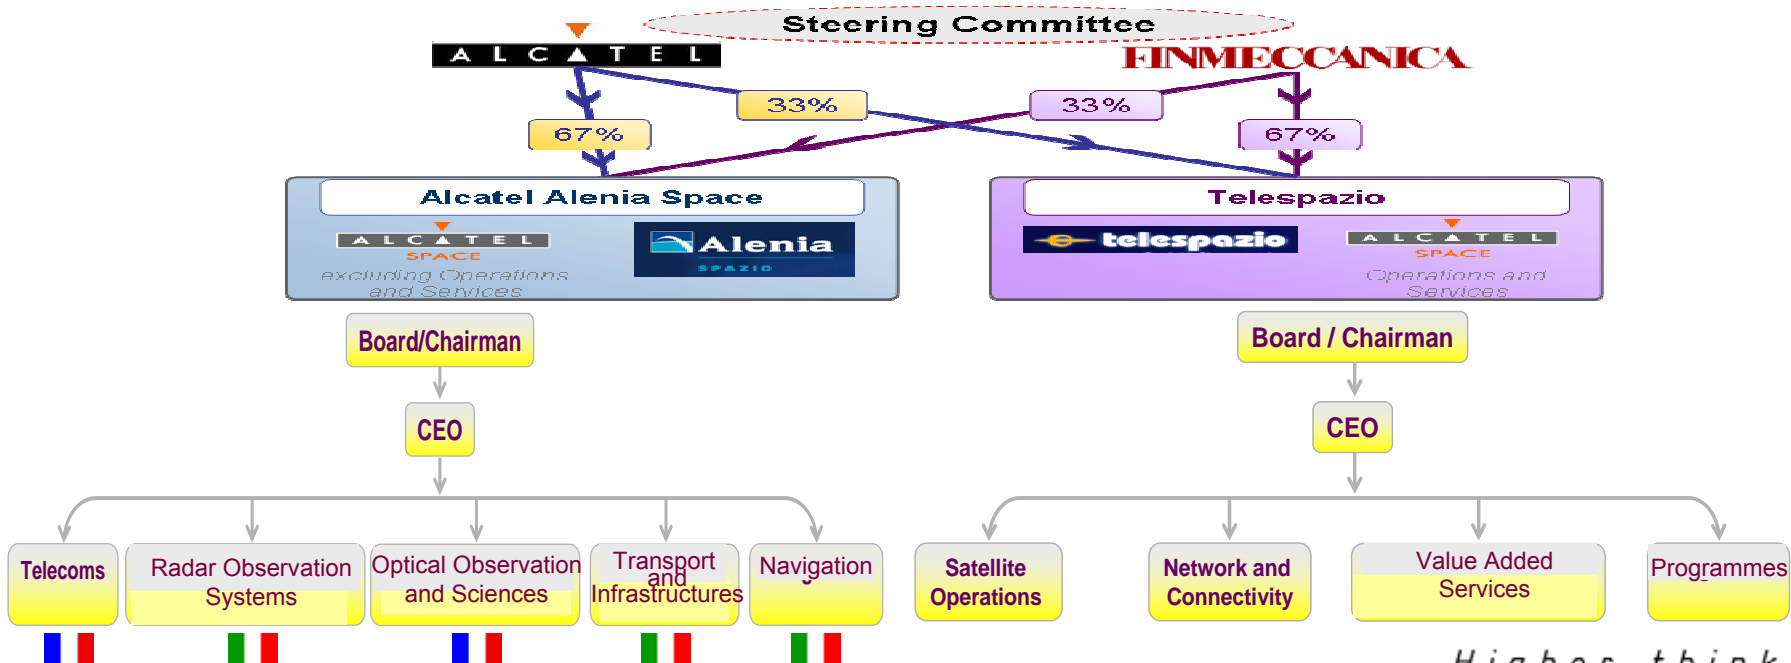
Steering Committee

ALCATEL

FINMECCANICA

33%

33%

67%

67%

Alcatel Alenia Space

ALCATEL SPACE

excluding Operations and Services

Alenia SPAZIO

Telespazio

telespazio

ALCATEL SPACE

Operations and Services

Board/Chairman

Board / Chairman

CEO

CEO

Telecoms

Radar Observation Systems

Optical Observation and Sciences

Transport and Infrastructures

Navigation

Satellite Operations

Network and Connectivity

Value Added Services

Programmes

Higher think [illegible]